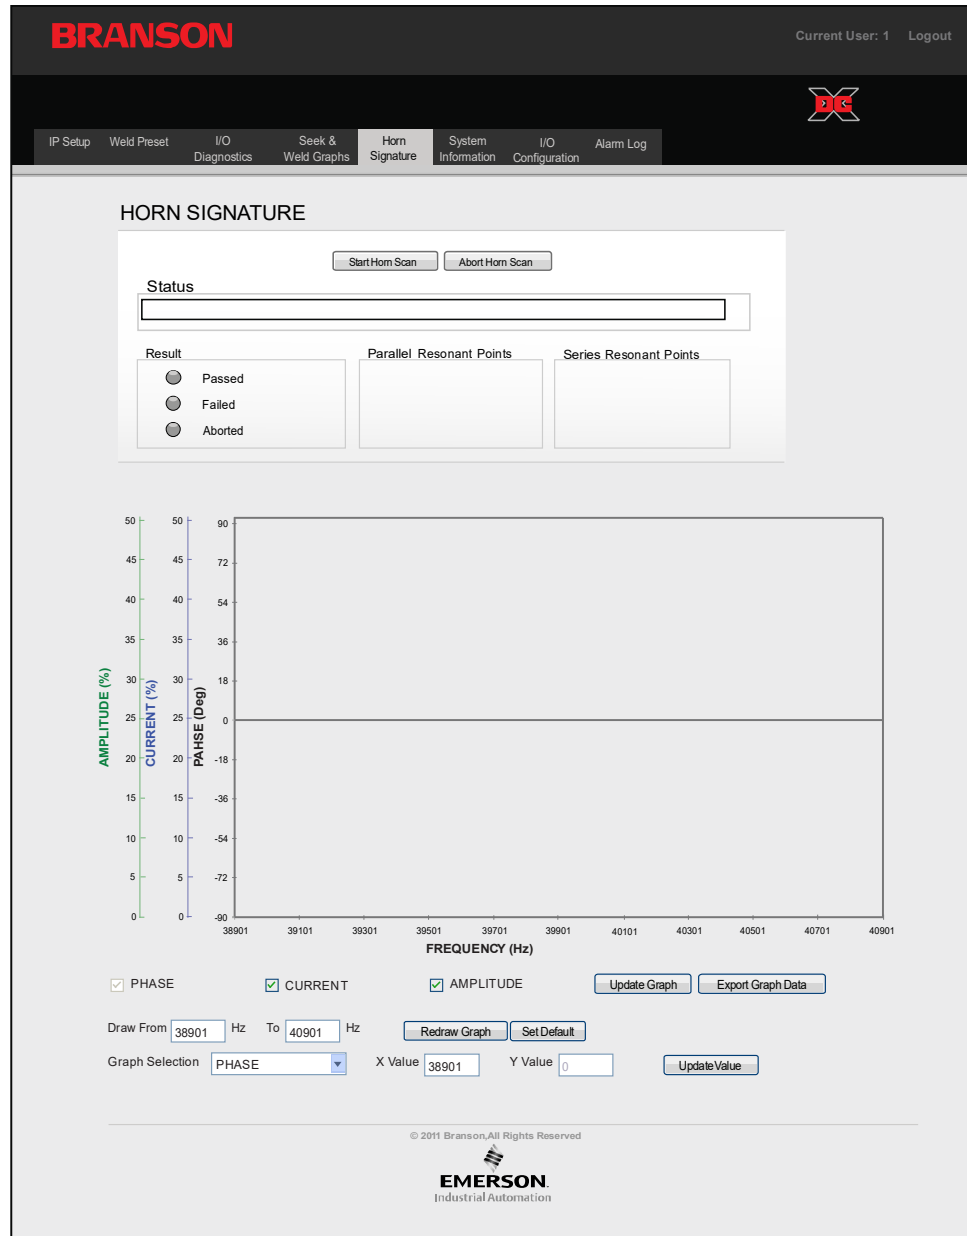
BRANSON

Current User: 1 Logout

DC

IP Setup | Weld Preset | I/O Diagnostics | Seek & Weld Graphs | Horn Signature | System Information | I/O Configuration | Alarm Log

HORN SIGNATURE

Start Horn Scan | Abort Horn Scan

Status

Result
Passed
Failed
Aborted

Parallel Resonant Points

Series Resonant Points

AMPLITUDE (%)
50 45 40 35 30 25 20 15 10 5 0

CURRENT (%)
50 45 40 35 30 25 20 15 10 5 0

PAHSE (Deg)
90 72 54 36 18 0 -18 -36 -54 -72 -90

38901 39101 39301 39501 39701 39901 40101 40301 40501 40701 40901

FREQUENCY (Hz)

PHASE | CURRENT | AMPLITUDE | Update Graph | Export Graph Data

Draw From 38901 Hz To 40901 Hz Redraw Graph Set Default

Graph Selection PHASE X Value 38901 Y Value 0 Update Value

© 2011 Branson,All Rights Reserved

EMERSON.
Industrial Automation